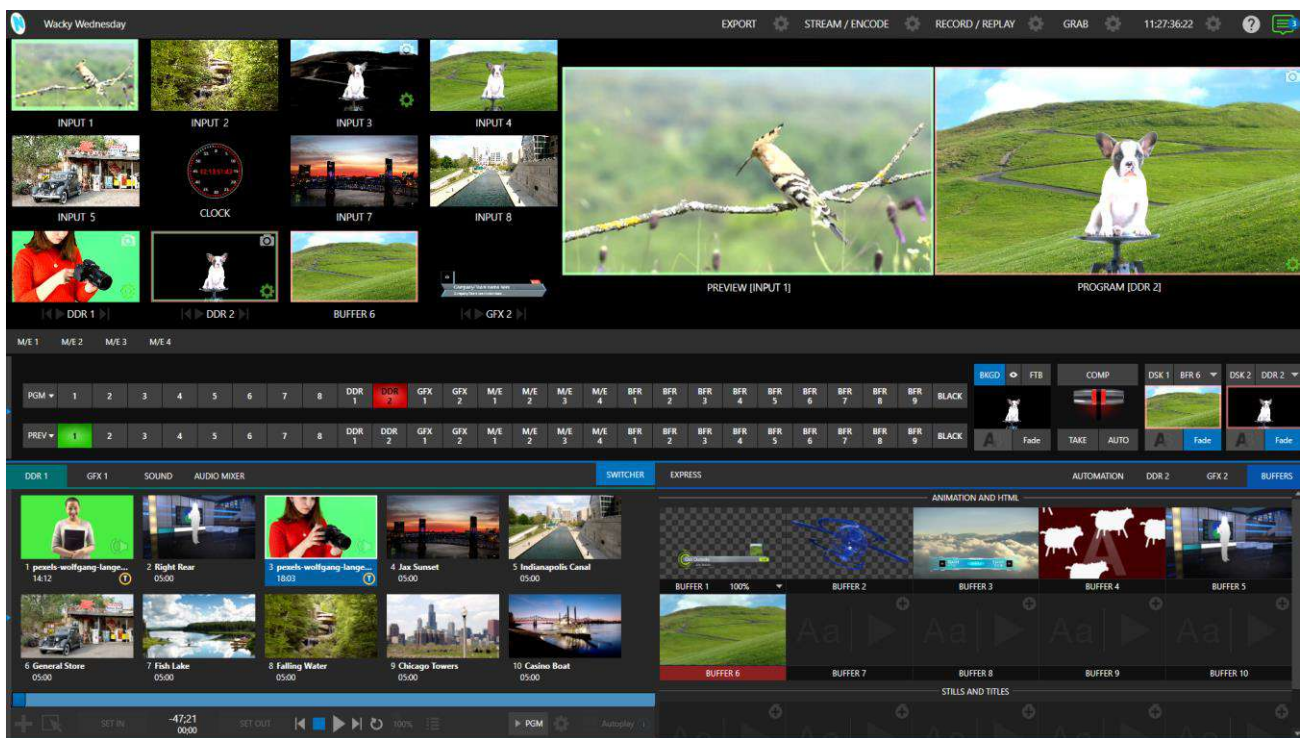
Wacky Wednesday

EXPORT STREAM / ENCODE RECORD / REPLAY GRAB 11:27:36:22

INPUT 1 INPUT 2 INPUT 3 INPUT 4

INPUT 5 CLOCK INPUT 7 INPUT 8

DDR 1 DDR 2 BUFFER 6 GFX 2

PREVIEW [INPUT 1] PROGRAM [DDR 2]

M/E 1 M/E 2 M/E 3 M/E 4

| PGM | 1 | 2 | 3 | 4 | 5 | 6 | 7 | 8 | DDR 1 | DDR 2 | GFX 1 | GFX 2 | M/E 1 | M/E 2 | M/E 3 | M/E 4 | BFR 1 | BFR 2 | BFR 3 | BFR 4 | BFR 5 | BFR 6 | BFR 7 | BFR 8 | BFR 9 | BLACK |
|---|---|---|---|---|---|---|---|---|---|---|---|---|---|---|---|---|---|---|---|---|---|---|---|---|---|---|
| PREV | 1 | 2 | 3 | 4 | 5 | 6 | 7 | 8 | DDR 1 | DDR 2 | GFX 1 | GFX 2 | M/E 1 | M/E 2 | M/E 3 | M/E 4 | BFR 1 | BFR 2 | BFR 3 | BFR 4 | BFR 5 | BFR 6 | BFR 7 | BFR 8 | BFR 9 | BLACK |

BKGD FTB COMP DSK 1 BFR 6 DSK 2 DDR 2
Fade TAKE AUTO Fade Fade

DDR 1 GFX 1 SOUND AUDIO MIXER SWITCHER EXPRESS AUTOMATION DDR 2 GFX 2 BUFFERS

1 pexels-wolfgang-lange... 14:12
2 Right Rear 05:00
3 pexels-wolfgang-lange... 18:03
4 Jax Sunset 05:00
5 Indianapolis Canal 05:00
6 General Store 05:00
7 Fish Lake 05:00
8 Falling Water 05:00
9 Chicago Towers 05:00
10 Casino Boat 05:00

ANIMATION AND HTML
BUFFER 1 100% BUFFER 2 BUFFER 3 BUFFER 4 BUFFER 5
BUFFER 6 BUFFER 7 BUFFER 8 BUFFER 9 BUFFER 10
STILLS AND TITLES

SET IN -47:21 00:00 SET OUT 100% PGM Autoplay